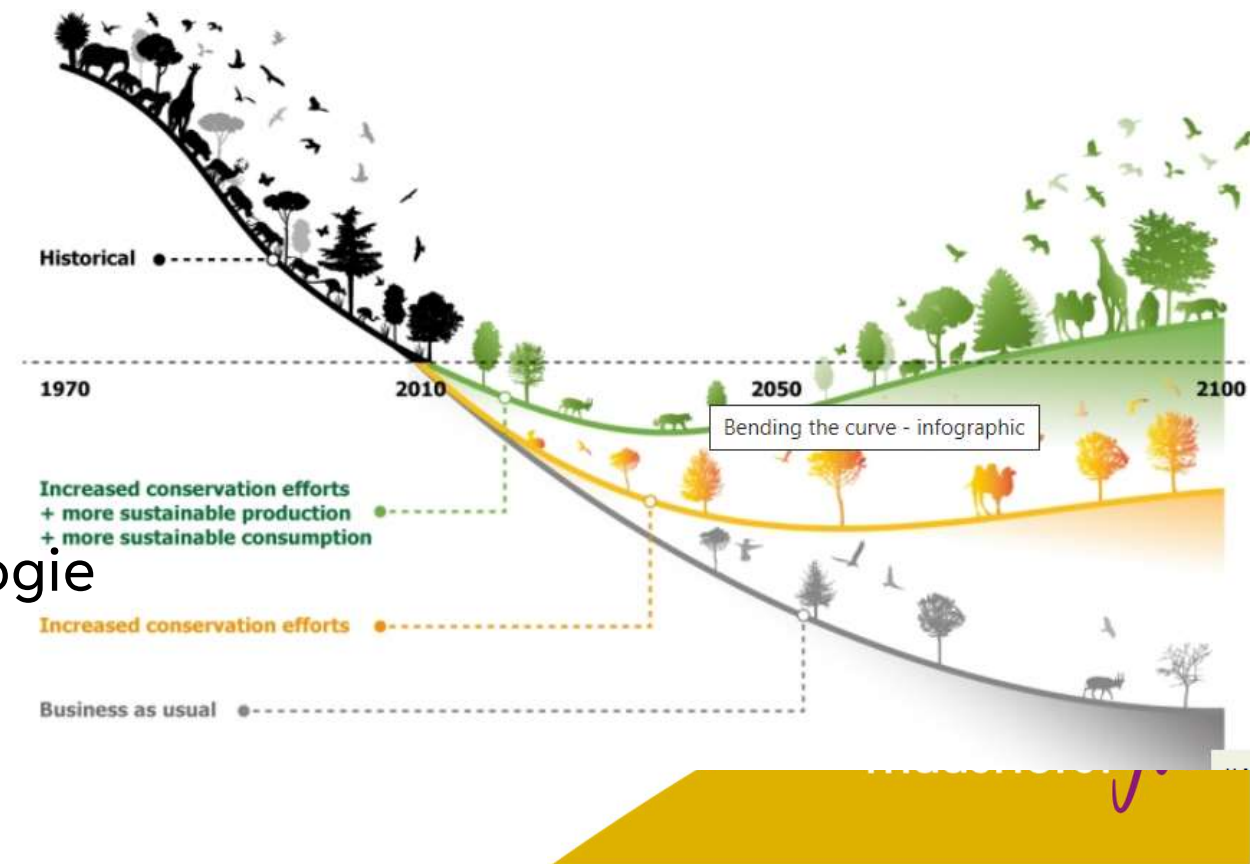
Historical

1970

2010

2050

2100

Bending the curve - infographic

Increased conservation efforts
+ more sustainable production
+ more sustainable consumption

ogie

Increased conservation efforts

Business as usual

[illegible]